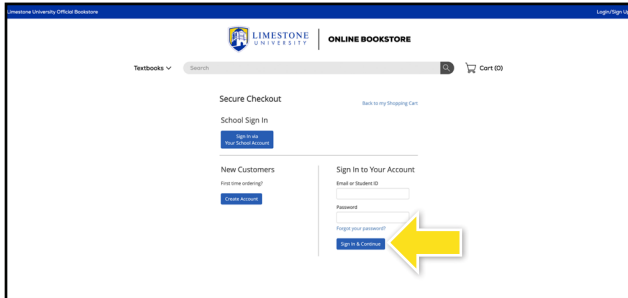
Limestone University Official Bookstore

Login/Sign Up

LIMESTONE UNIVERSITY

ONLINE BOOKSTORE

Textbooks

Search

Cart (0)

Secure Checkout

Back to my Shopping Cart

School Sign In

Sign In via Your School Account

New Customers

First time ordering?

Create Account

Sign In to Your Account

Email or Student ID

Password

Forgot your password?

Sign In & Continue